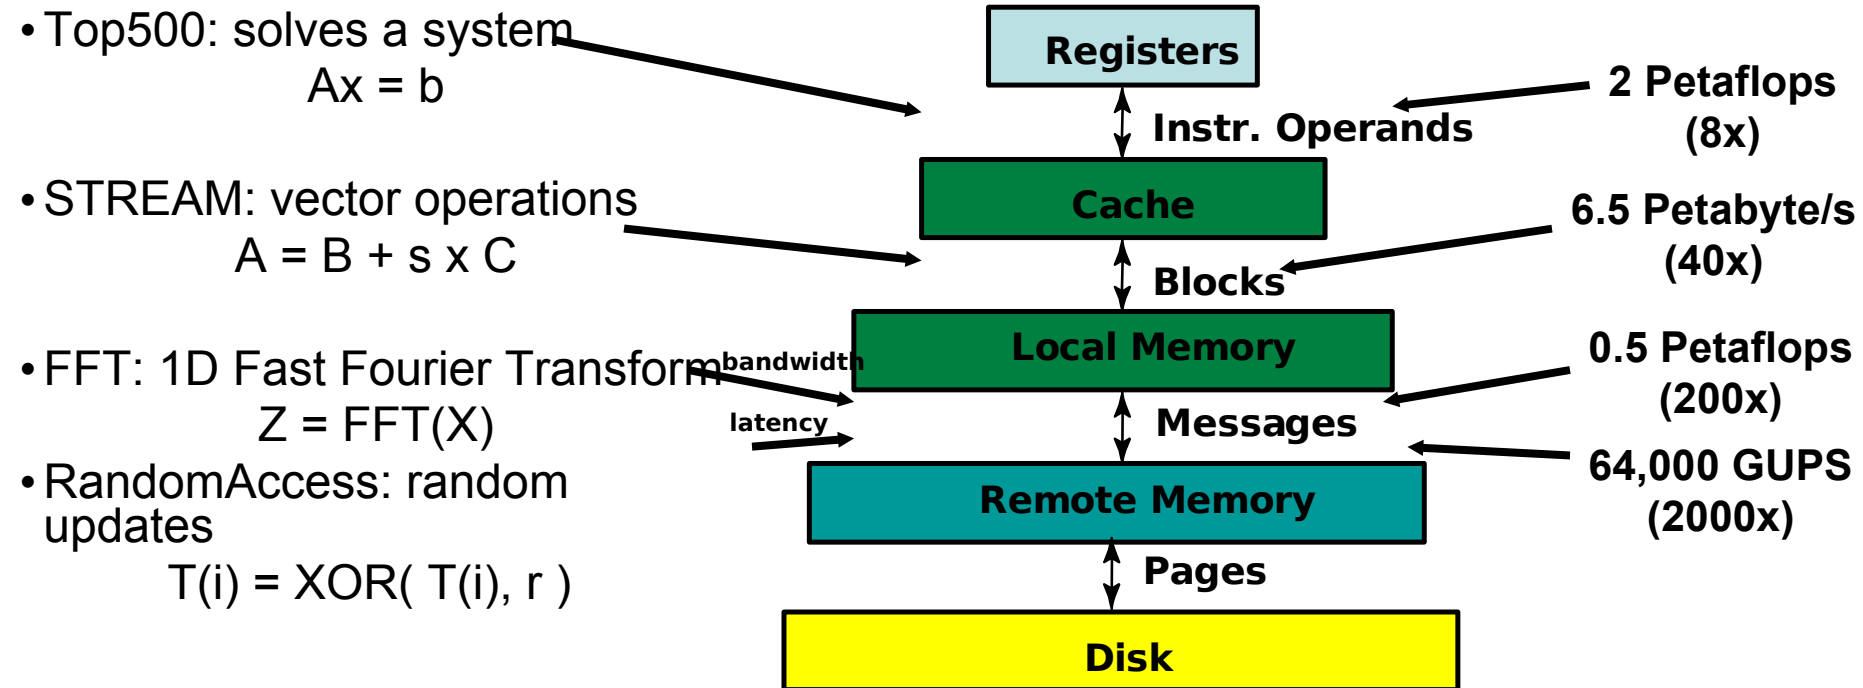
• Top500: solves a system
Ax = b

• STREAM: vector operations
A = B + s x C

• FFT: 1D Fast Fourier Transform
Z = FFT(X)

• RandomAccess: random updates
T(i) = XOR( T(i), r )

bandwidth

latency

Registers

Instr. Operands

Cache

Blocks

Local Memory

Messages

Remote Memory

Pages

Disk

2 Petaflops
(8x)

6.5 Petabyte/s
(40x)

0.5 Petaflops
(200x)

64,000 GUPS
(2000x)